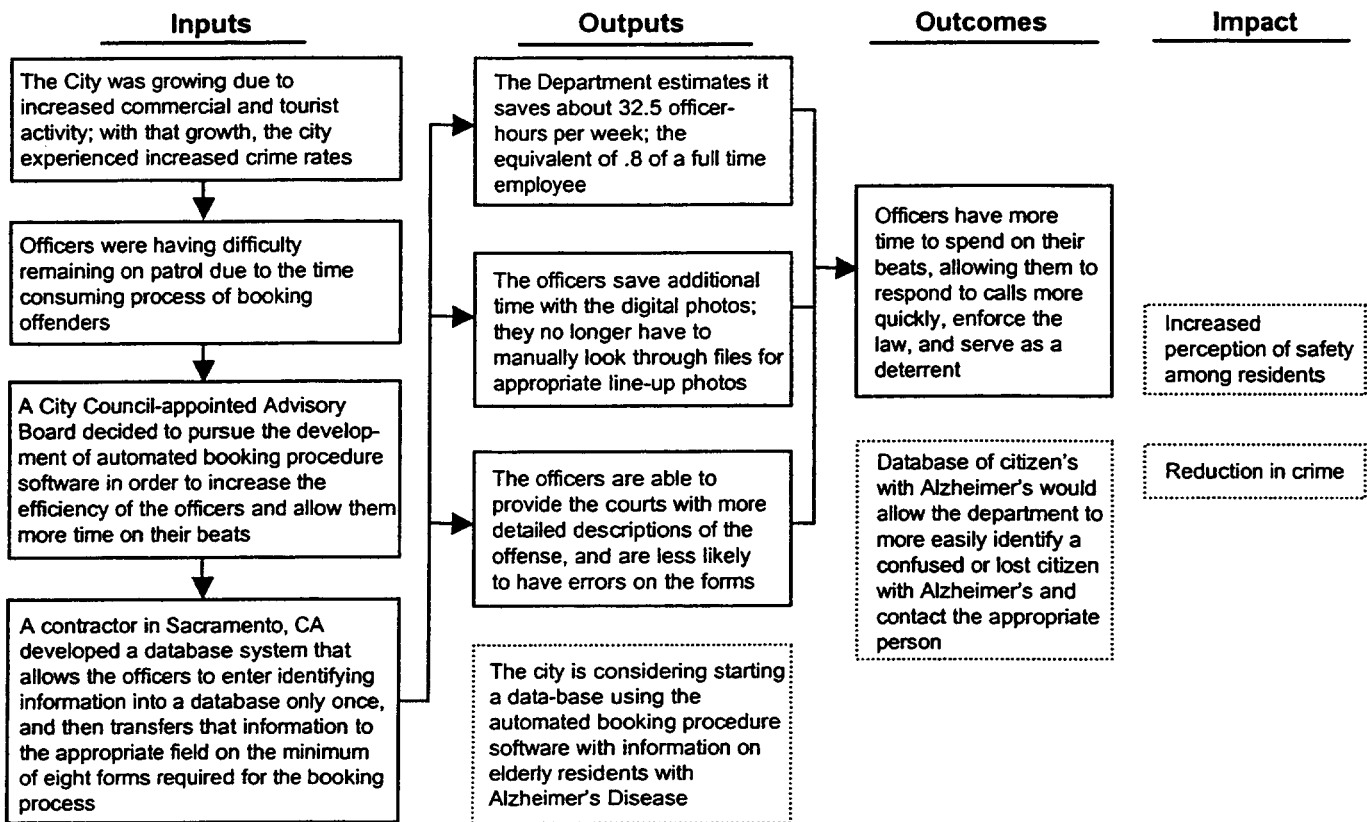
Inputs

Outputs

Outcomes

Impact

The City was growing due to increased commercial and tourist activity; with that growth, the city experienced increased crime rates

Officers were having difficulty remaining on patrol due to the time consuming process of booking offenders

A City Council-appointed Advisory Board decided to pursue the development of automated booking procedure software in order to increase the efficiency of the officers and allow them more time on their beats

A contractor in Sacramento, CA developed a database system that allows the officers to enter identifying information into a database only once, and then transfers that information to the appropriate field on the minimum of eight forms required for the booking process

The Department estimates it saves about 32.5 officer-hours per week; the equivalent of .8 of a full time employee

The officers save additional time with the digital photos; they no longer have to manually look through files for appropriate line-up photos

The officers are able to provide the courts with more detailed descriptions of the offense, and are less likely to have errors on the forms

The city is considering starting a data-base using the automated booking procedure software with information on elderly residents with Alzheimer's Disease

Officers have more time to spend on their beats, allowing them to respond to calls more quickly, enforce the law, and serve as a deterrent

Database of citizen's with Alzheimer's would allow the department to more easily identify a confused or lost citizen with Alzheimer's and contact the appropriate person

Increased perception of safety among residents

Reduction in crime